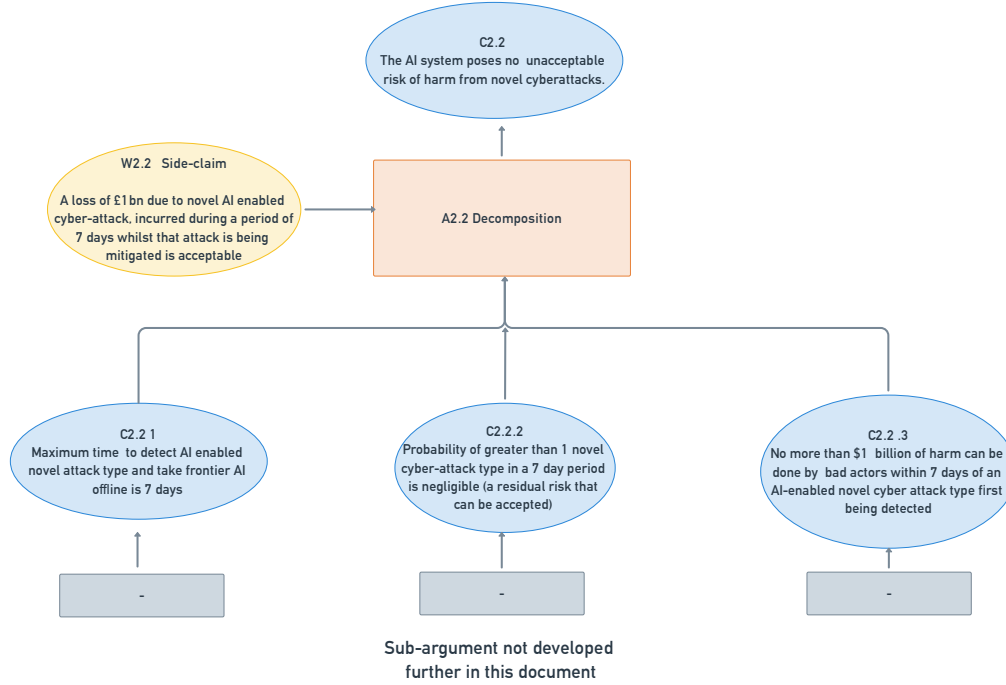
C2.2
The AI system poses no unacceptable risk of harm from novel cyberattacks.

W2.2 Side-claim

A loss of £1bn due to novel AI enabled cyber-attack, incurred during a period of 7 days whilst that attack is being mitigated is acceptable

A2.2 Decomposition

C2.2 1
Maximum time to detect AI enabled novel attack type and take frontier AI offline is 7 days

C2.2.2
Probability of greater than 1 novel cyber-attack type in a 7 day period is negligible (a residual risk that can be accepted)

C2.2 .3
No more than $1 billion of harm can be done by bad actors within 7 days of an AI-enabled novel cyber attack type first being detected

-

-

-

Sub-argument not developed further in this document